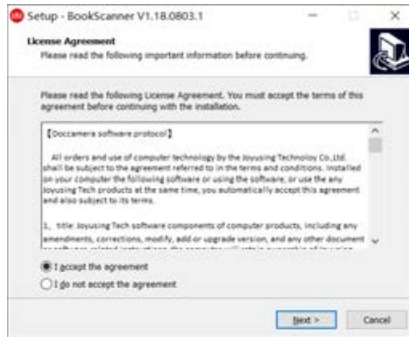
Setup - BookScanner V1.18.0803.1

License Agreement
Please read the following important information before continuing.

Please read the following License Agreement. You must accept the terms of this agreement before continuing with the installation.

【Doccamera software protocol】

All orders and use of computer technology by the Joyusing Technoloy Co.,Ltd shall be subject to the agreement referred to in the terms and conditions. Installed on your computer the following software or using the software, or use the any Joyusing Tech products at the same time, you automatically accept this agreement and also subject to its terms.

1、title: Joyusing Tech software components of computer products, including any amendments, corrections, modify, add or upgrade version, and any other document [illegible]

I accept the agreement
I do not accept the agreement

Next >
Cancel